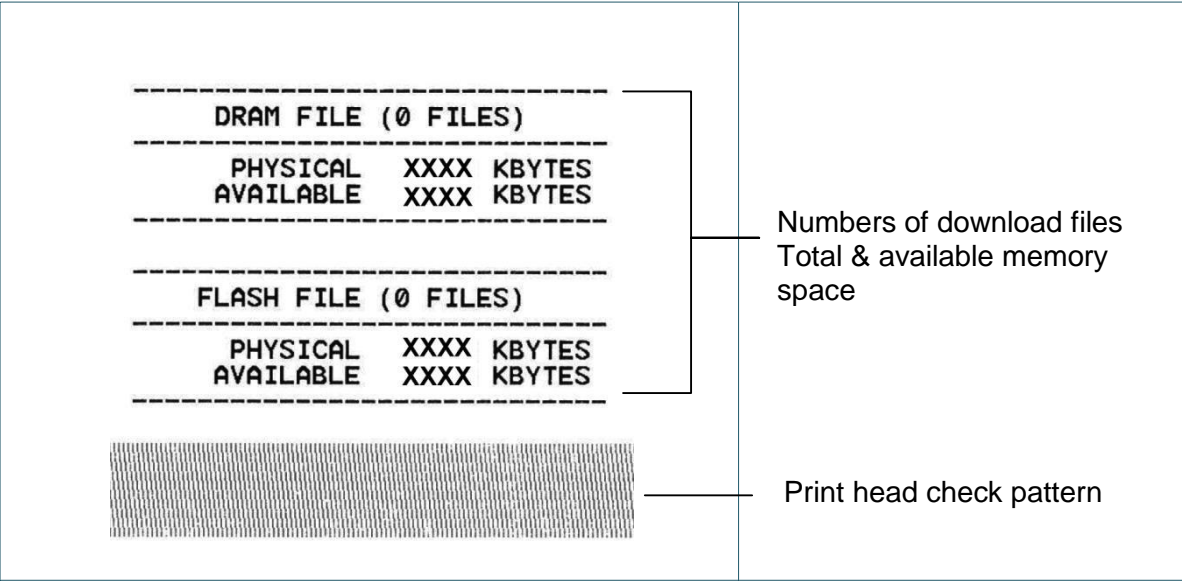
DRAM FILE (0 FILES)

PHYSICAL XXXX KBYTES
AVAILABLE XXXX KBYTES

FLASH FILE (0 FILES)

PHYSICAL XXXX KBYTES
AVAILABLE XXXX KBYTES

Numbers of download files Total & available memory space

Print head check pattern